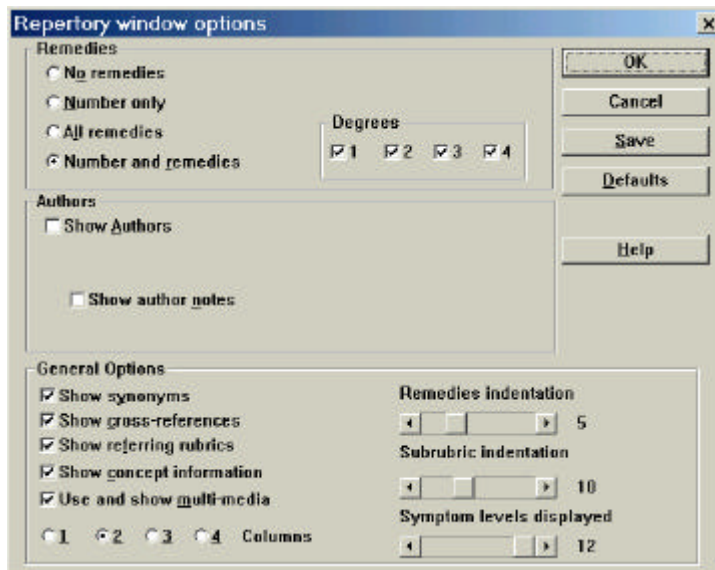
Repertory window options

×

Remedies

No remedies

Number only

All remedies

Number and remedies

Degrees

1 2 3 4

OK

Cancel

Save

Defaults

Authors

Show Authors

Show author notes

Help

General Options

Show synonyms

Show cross-references

Show referring rubrics

Show concept information

Use and show multi-media

1 2 3 4 Columns

Remedies indentation

5

Subrubric indentation

10

Symptom levels displayed

12